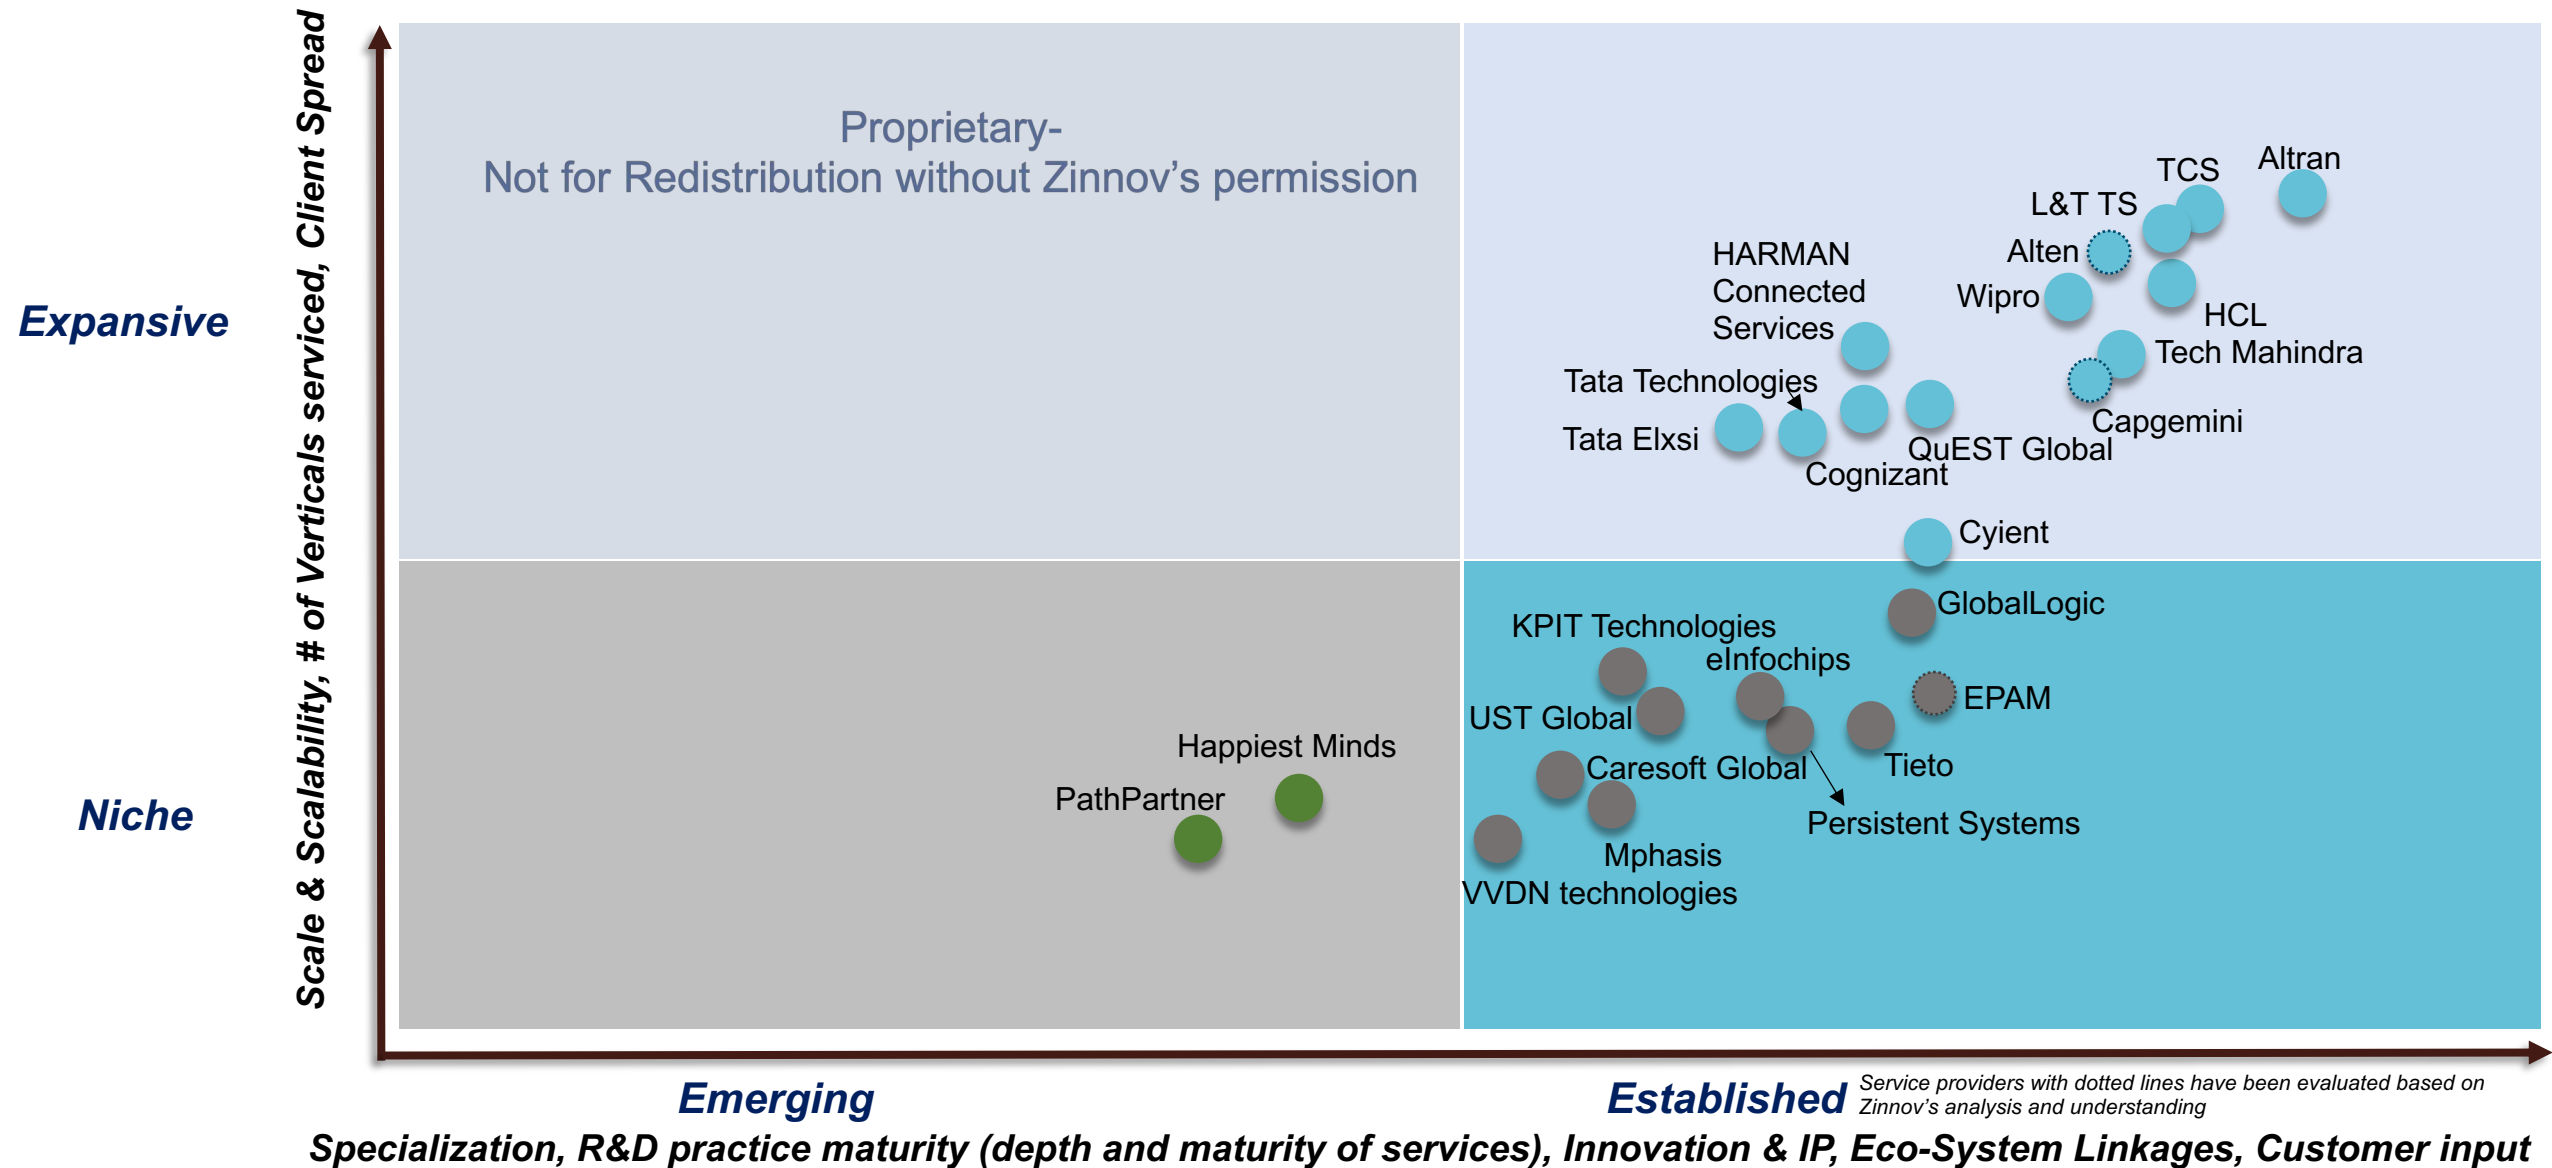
Scale & Scalability, # of Verticals serviced, Client Spread

Expansive

Niche

Proprietary-
Not for Redistribution without Zinnov's permission

Altran
TCS
L&T TS
Alten
Wipro
HCL
Tech Mahindra
Capgemini
HARMAN Connected Services
Tata Technologies
Tata Elxsi
Cognizant
QuEST Global
Cyient
GlobalLogic
KPIT Technologies
eInfochips
EPAM
UST Global
Tieto
Caresoft Global
Persistent Systems
Mphasis
VVDN technologies
Happiest Minds
PathPartner

Emerging

Established

Service providers with dotted lines have been evaluated based on Zinnov's analysis and understanding

Specialization, R&D practice maturity (depth and maturity of services), Innovation & IP, Eco-System Linkages, Customer input